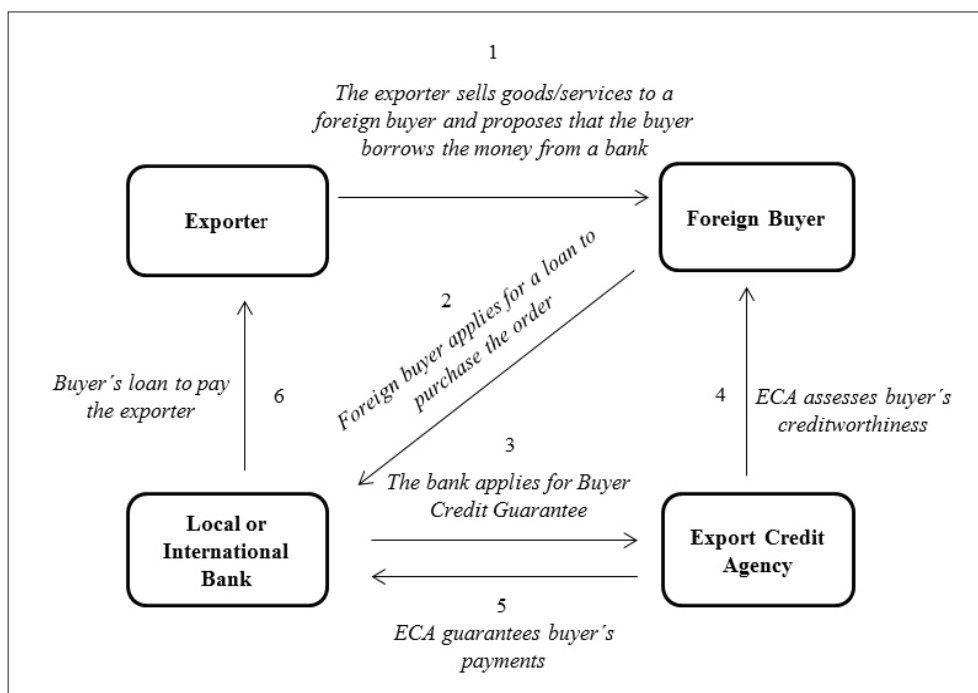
1

The exporter sells goods/services to a foreign buyer and proposes that the buyer borrows the money from a bank

Exporter

Foreign Buyer

2

Foreign buyer applies for a loan to purchase the order

Buyer´s loan to pay the exporter

6

4

ECA assesses buyer´s creditworthiness

3

The bank applies for Buyer Credit Guarantee

Local or International Bank

Export Credit Agency

5

ECA guarantees buyer´s payments